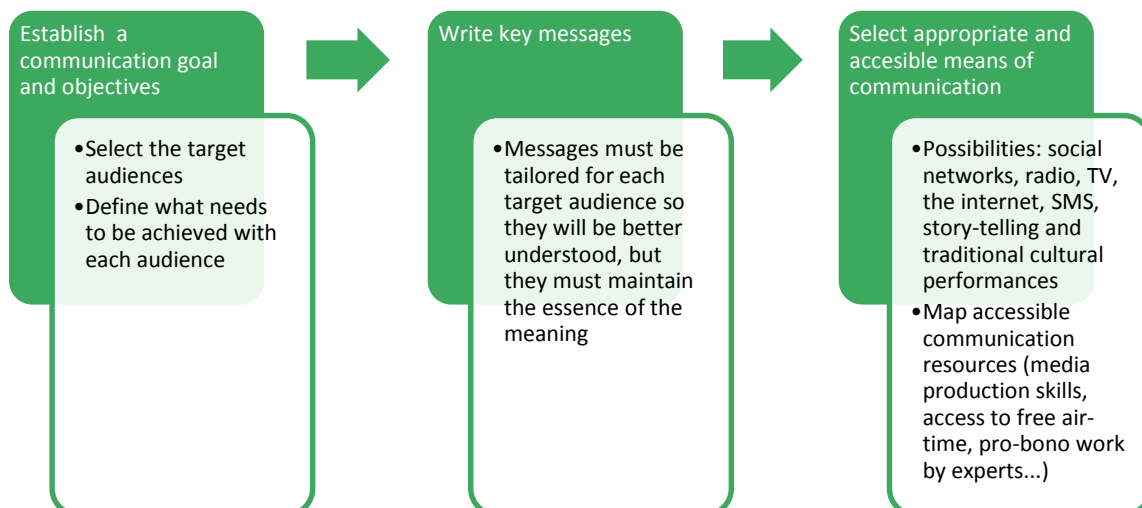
Establish a communication goal and objectives

•Select the target audiences
•Define what needs to be achieved with each audience

Write key messages

•Messages must be tailored for each target audience so they will be better understood, but they must maintain the essence of the meaning

Select appropriate and accesible means of communication

•Possibilities: social networks, radio, TV, the internet, SMS, story-telling and traditional cultural performances
•Map accessible communication resources (media production skills, access to free air-time, pro-bono work by experts...)